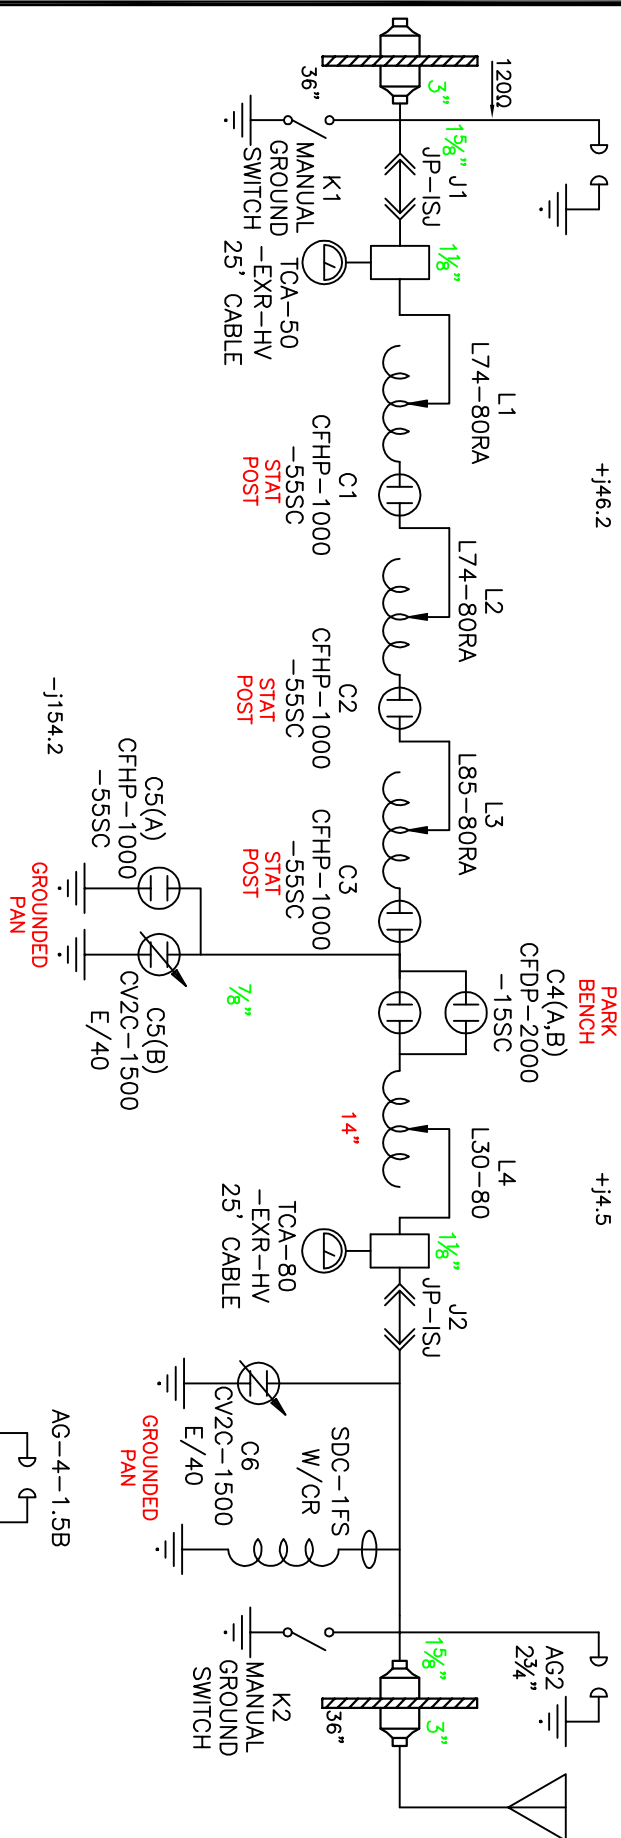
120Ω
3"
36"
1⅝" J1
JP-ISJ
K1
MANUAL
GROUND
SWITCH
1⅛"
TCA-50
-EXR-HV
25' CABLE
L1
L74-80RA
C1
CFHP-1000
-55SC
STAT
POST
+j46.2
L2
L74-80RA
C2
CFHP-1000
-55SC
STAT
POST
-j154.2
L3
L85-80RA
C3
CFHP-1000
-55SC
STAT
POST
C5(A)
CFHP-1000
-55SC
GROUNDED
PAN
PARK
BENCH
C4(A,B)
CFDP-2000
-15SC
⅞"
C5(B)
CV2C-1500
E/40
14"
L4
L30-80
+j4.5
TCA-80
-EXR-HV
25' CABLE
1⅛"
J2
JP-ISJ
SDC-1FS
W/CR
C6
CV2C-1500
E/40
GROUNDED
PAN
AG-4-1.5B
AG2
2¾"
1⅝"
K2
MANUAL
GROUND
SWITCH
36"
3"